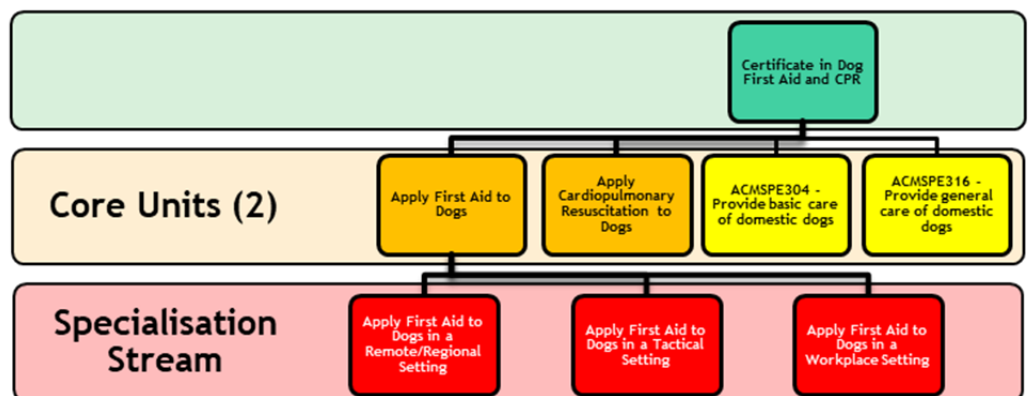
Certificate in Dog First Aid and CPR

Core Units (2)

Apply First Aid to Dogs

Apply Cardiopulmonary Resuscitation to Dogs

ACMSPE304 - Provide basic care of domestic dogs

ACMSPE316 - Provide general care of domestic dogs

Specialisation Stream

Apply First Aid to Dogs in a Remote/Regional Setting

Apply First Aid to Dogs in a Tactical Setting

Apply First Aid to Dogs in a Workplace Setting